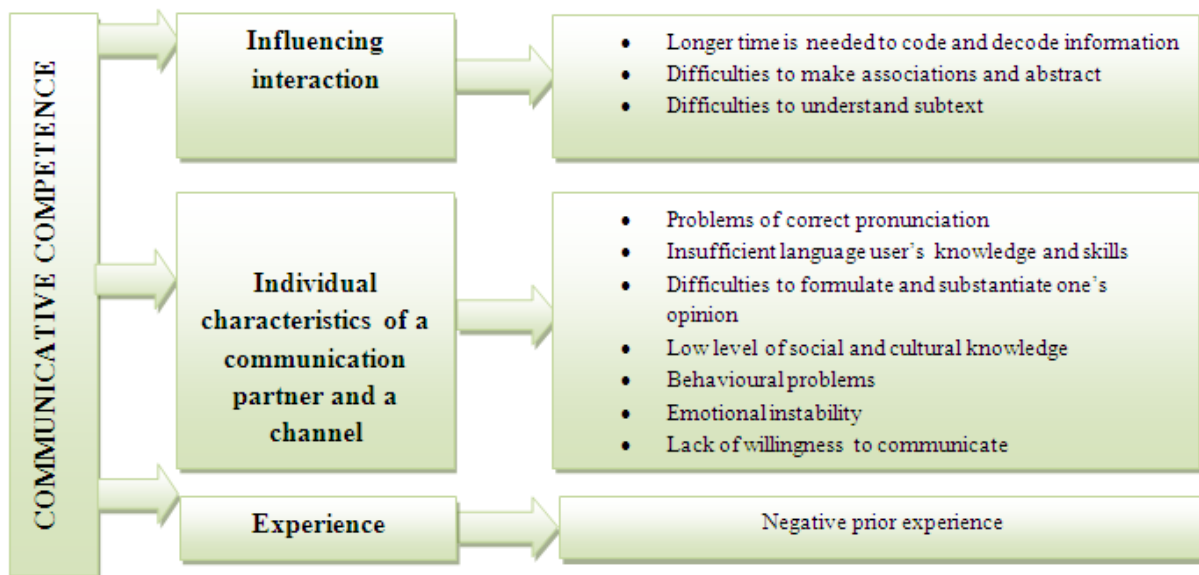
COMMUNICATIVE COMPETENCE

Influencing interaction

- Longer time is needed to code and decode information
- Difficulties to make associations and abstract
- Difficulties to understand subtext

Individual characteristics of a communication partner and a channel

- Problems of correct pronunciation
- Insufficient language user's knowledge and skills
- Difficulties to formulate and substantiate one's opinion
- Low level of social and cultural knowledge
- Behavioural problems
- Emotional instability
- Lack of willingness to communicate

Experience

Negative prior experience